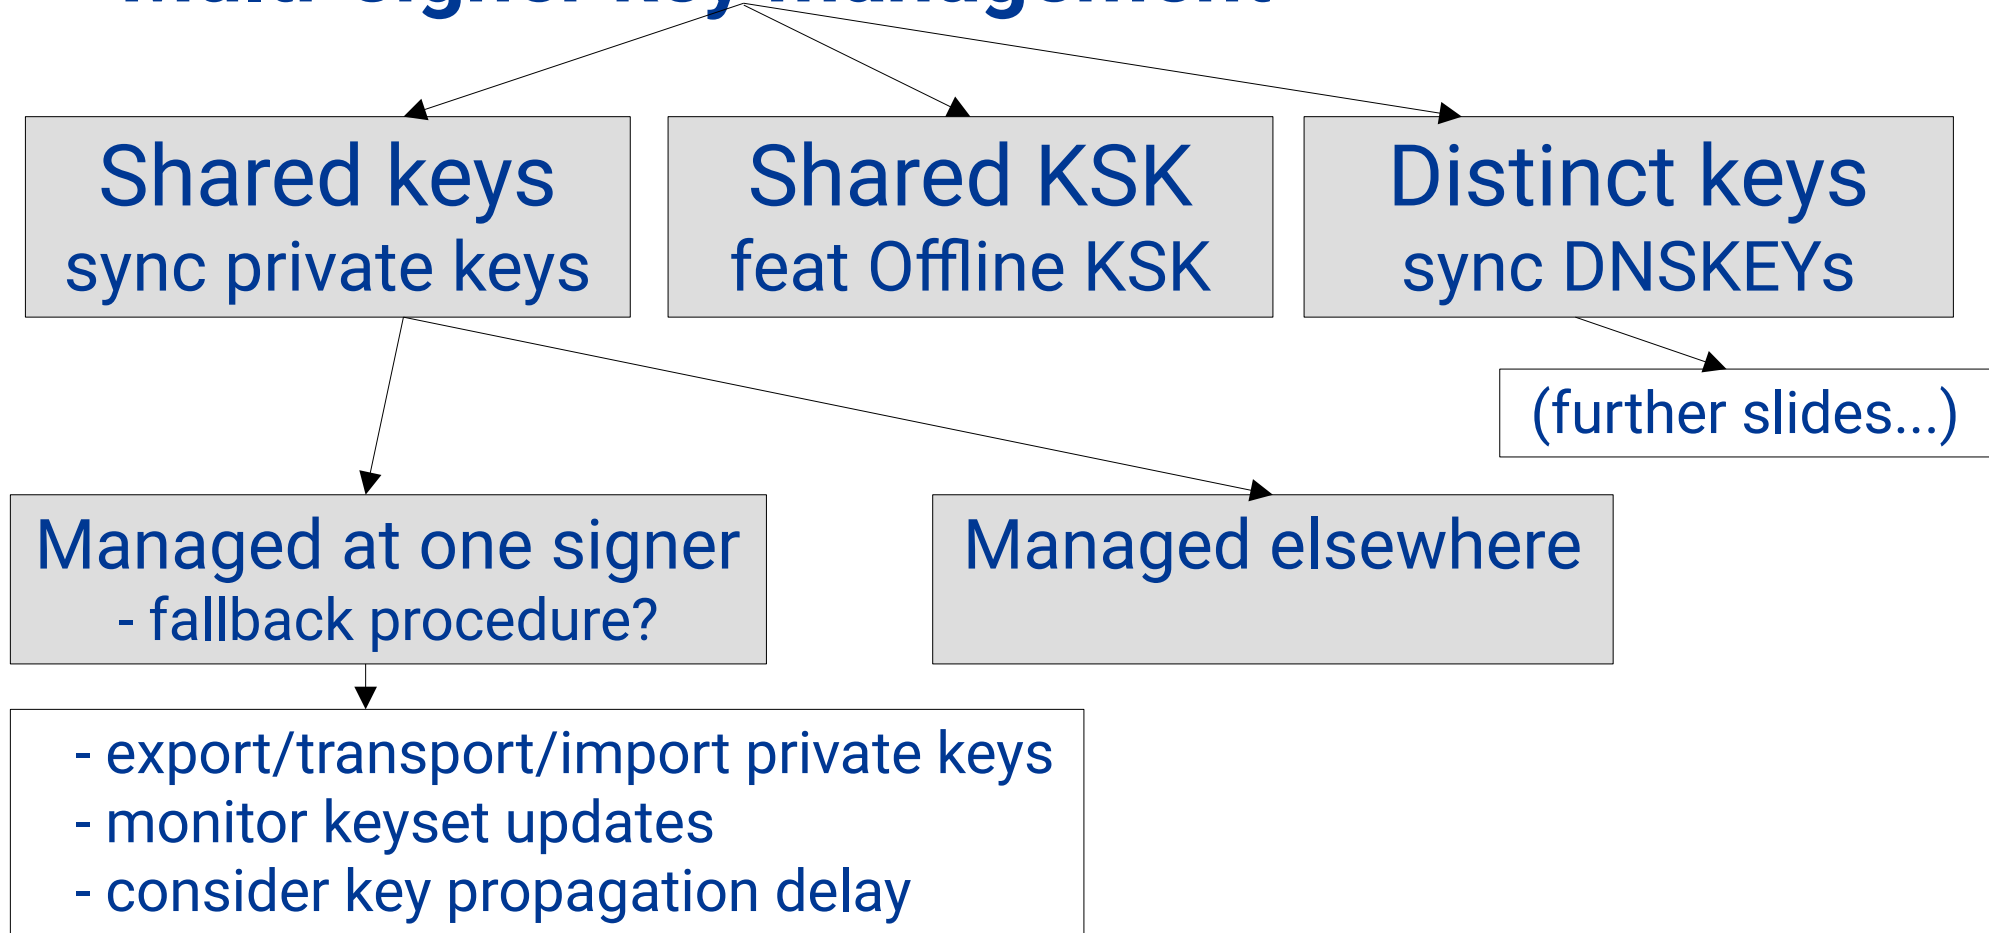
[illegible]

Shared keys
sync private keys

Shared KSK
feat Offline KSK

Distinct keys
sync DNSKEYs

(further slides...)

Managed at one signer
- fallback procedure?

Managed elsewhere

- export/transport/import private keys
- monitor keyset updates
- consider key propagation delay